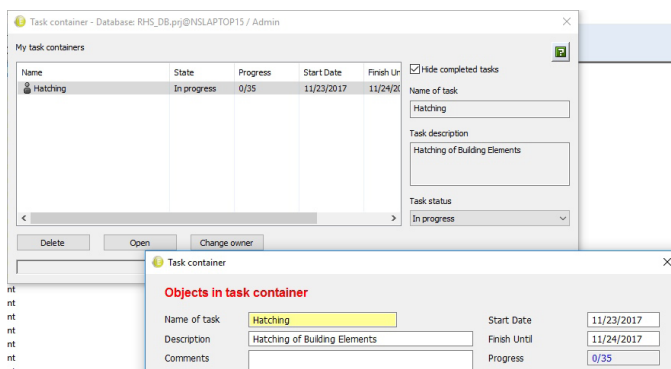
Task container - Database: RHS_DB.prj@NSLAPTOP15 / Admin

My task containers

| Name | State | Progress | Start Date | Finish Un |
|---|---|---|---|---|
| Hatching | In progress | 0/35 | 11/23/2017 | 11/24/20 |

Hide completed tasks

Name of task
Hatching

Task description
Hatching of Building Elements

Task status
In progress

Delete
Open
Change owner

nt
nt
nt
nt
nt
nt

Task container

Objects in task container

Name of task Hatching
Description Hatching of Building Elements
Comments

Start Date 11/23/2017
Finish Until 11/24/2017
Progress 0/35